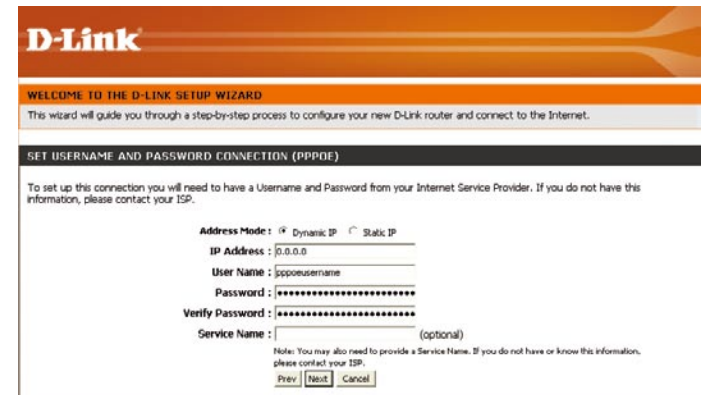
D-Link

WELCOME TO THE D-LINK SETUP WIZARD

This wizard will guide you through a step-by-step process to configure your new D-Link router and connect to the Internet.

SET USERNAME AND PASSWORD CONNECTION (PPPOE)

To set up this connection you will need to have a Username and Password from your Internet Service Provider. If you do not have this information, please contact your ISP.

Address Mode : Dynamic IP Static IP

IP Address : 0.0.0.0

User Name : pppoeusername

Password : ••••••••••••••••••••••••

Verify Password : ••••••••••••••••••••••••

Service Name : (optional)

Note: You may also need to provide a Service Name. If you do not have or know this information, please contact your ISP.

Prev Next Cancel